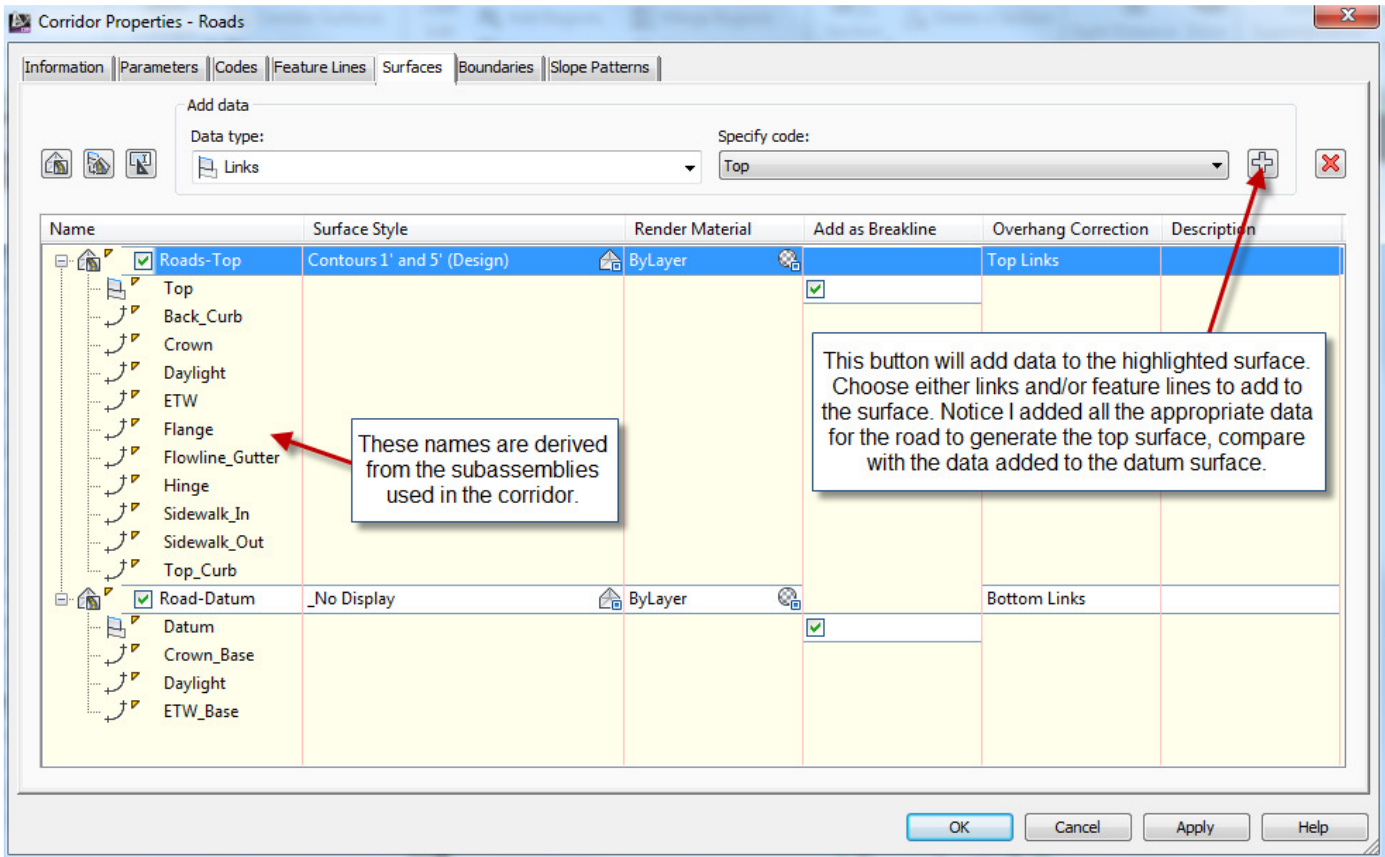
Corridor Properties - Roads

Information | Parameters | Codes | Feature Lines | Surfaces | Boundaries | Slope Patterns

Add data
Data type:
Links
Specify code:
Top

| Name | Surface Style | Render Material | Add as Breakline | Overhang Correction | Description |
|---|---|---|---|---|---|
| Roads-Top | Contours 1' and 5' (Design) | ByLayer | | Top Links | |
| Top | | | ☑ | | |
| Back_Curb | | | | | |
| Crown | | | | | |
| Daylight | | | | | |
| ETW | | | | | |
| Flange | | | | | |
| Flowline_Gutter | | | | | |
| Hinge | | | | | |
| Sidewalk_In | | | | | |
| Sidewalk_Out | | | | | |
| Top_Curb | | | | | |
| Road-Datum | _No Display | ByLayer | | Bottom Links | |
| Datum | | | ☑ | | |
| Crown_Base | | | | | |
| Daylight | | | | | |
| ETW_Base | | | | | |

These names are derived from the subassemblies used in the corridor.

This button will add data to the highlighted surface. Choose either links and/or feature lines to add to the surface. Notice I added all the appropriate data for the road to generate the top surface, compare with the data added to the datum surface.

OK Cancel Apply Help